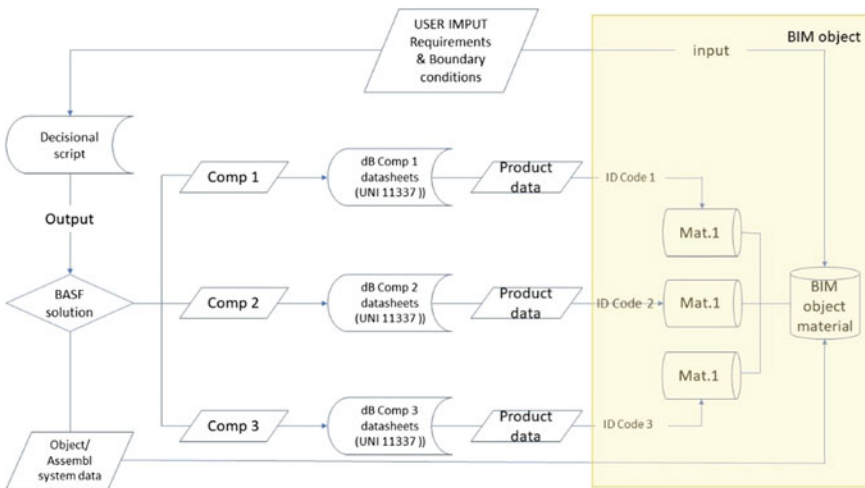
USER IMPUT Requirements & Boundary conditions

BIM object

input

Decisional script

Output

BASF solution

Object/ Assembl system data

Comp 1

Comp 2

Comp 3

dB Comp 1 datasheets (UNI 11337 ))

dB Comp 2 datasheets (UNI 11337 ))

dB Comp 3 datasheets (UNI 11337 ))

Product data

Product data

Product data

ID Code 1

ID Code 2

ID Code 3

Mat.1

Mat.1

Mat.1

BIM object material